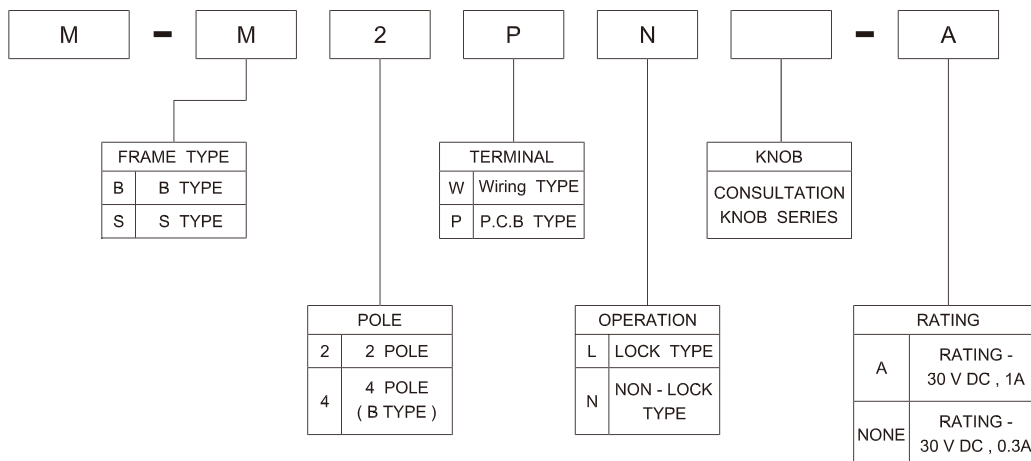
M - M 2 P N - A

| FRAME TYPE | |
|---|---|
| B | B TYPE |
| S | S TYPE |

| TERMINAL | |
|---|---|
| W | Wiring TYPE |
| P | P.C.B TYPE |

KNOB
CONSULTATION KNOB SERIES

| POLE | |
|---|---|
| 2 | 2 POLE |
| 4 | 4 POLE ( B TYPE ) |

| OPERATION | |
|---|---|
| L | LOCK TYPE |
| N | NON - LOCK TYPE |

| RATING | |
|---|---|
| A | RATING - 30 V DC , 1A |
| NONE | RATING - 30 V DC , 0.3A |